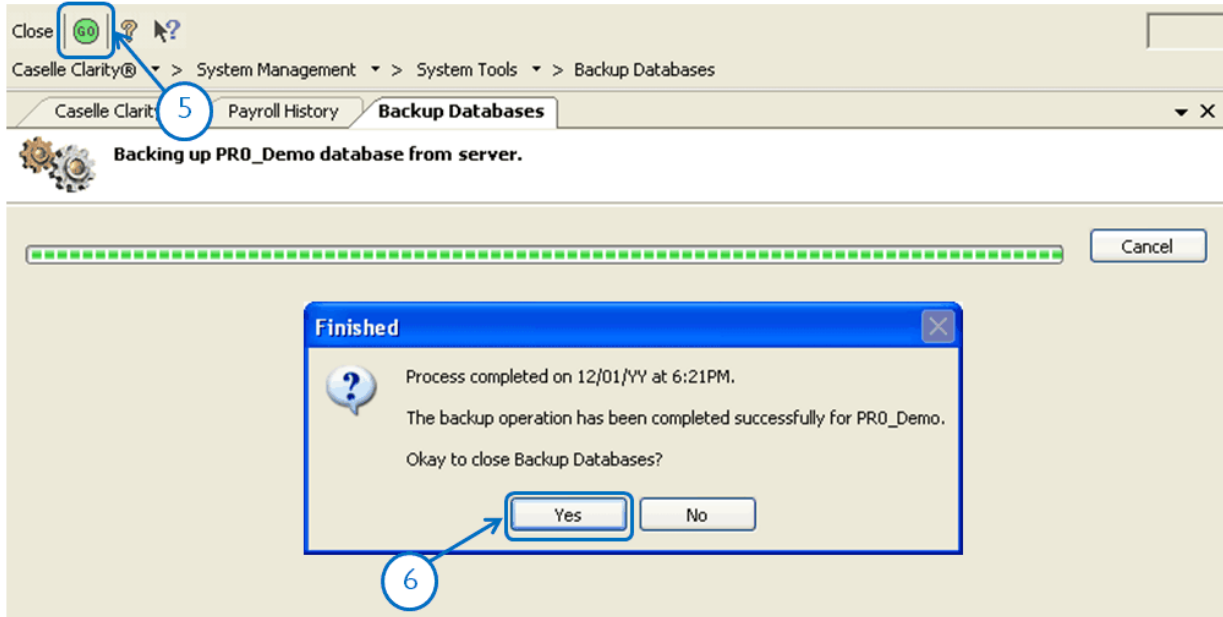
Close GO

Caselle Clarity® > System Management > System Tools > Backup Databases

Caselle Clarity 5 Payroll History Backup Databases

Backing up PR0_Demo database from server.

Cancel

Finished

Process completed on 12/01/YY at 6:21PM.

The backup operation has been completed successfully for PR0_Demo.

Okay to close Backup Databases?

Yes No

6